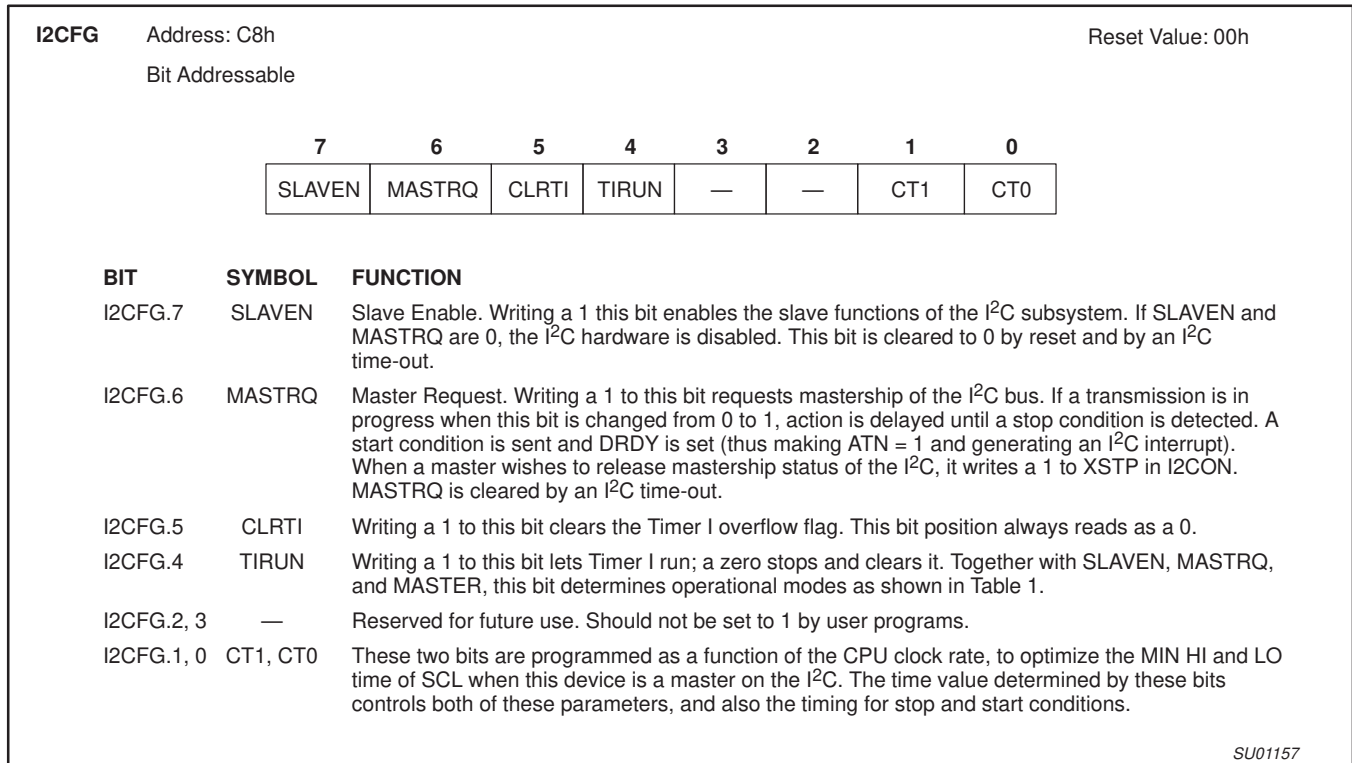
I2CFG Address: C8h Reset Value: 00h

Bit Addressable

| 7 | 6 | 5 | 4 | 3 | 2 | 1 | 0 |
|---|---|---|---|---|---|---|---|
| SLAVEN | MASTRQ | CLRTI | TIRUN | — | — | CT1 | CT0 |

| BIT | SYMBOL | FUNCTION |
|---|---|---|
| I2CFG.7 | SLAVEN | Slave Enable. Writing a 1 this bit enables the slave functions of the $I^2C$ subsystem. If SLAVEN and MASTRQ are 0, the $I^2C$ hardware is disabled. This bit is cleared to 0 by reset and by an $I^2C$ time-out. |
| I2CFG.6 | MASTRQ | Master Request. Writing a 1 to this bit requests mastership of the $I^2C$ bus. If a transmission is in progress when this bit is changed from 0 to 1, action is delayed until a stop condition is detected. A start condition is sent and DRDY is set (thus making ATN = 1 and generating an $I^2C$ interrupt). When a master wishes to release mastership status of the $I^2C$, it writes a 1 to XSTP in I2CON. MASTRQ is cleared by an $I^2C$ time-out. |
| I2CFG.5 | CLRTI | Writing a 1 to this bit clears the Timer I overflow flag. This bit position always reads as a 0. |
| I2CFG.4 | TIRUN | Writing a 1 to this bit lets Timer I run; a zero stops and clears it. Together with SLAVEN, MASTRQ, and MASTER, this bit determines operational modes as shown in Table 1. |
| I2CFG.2, 3 | — | Reserved for future use. Should not be set to 1 by user programs. |
| I2CFG.1, 0 | CT1, CT0 | These two bits are programmed as a function of the CPU clock rate, to optimize the MIN HI and LO time of SCL when this device is a master on the $I^2C$. The time value determined by these bits controls both of these parameters, and also the timing for stop and start conditions. |

SU01157